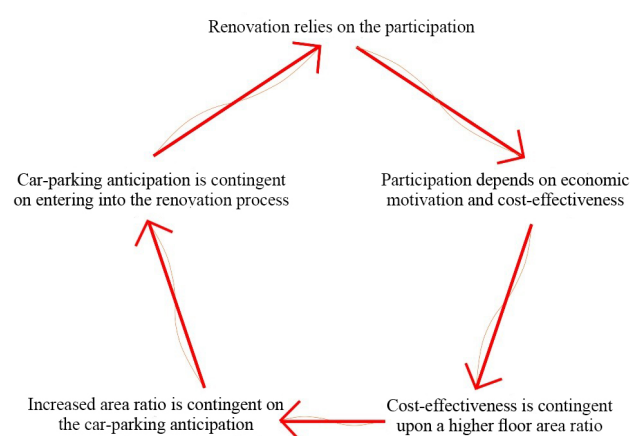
Renovation relies on the participation

Participation depends on economic motivation and cost-effectiveness

Cost-effectiveness is contingent upon a higher floor area ratio

Increased area ratio is contingent on the car-parking anticipation

Car-parking anticipation is contingent on entering into the renovation process